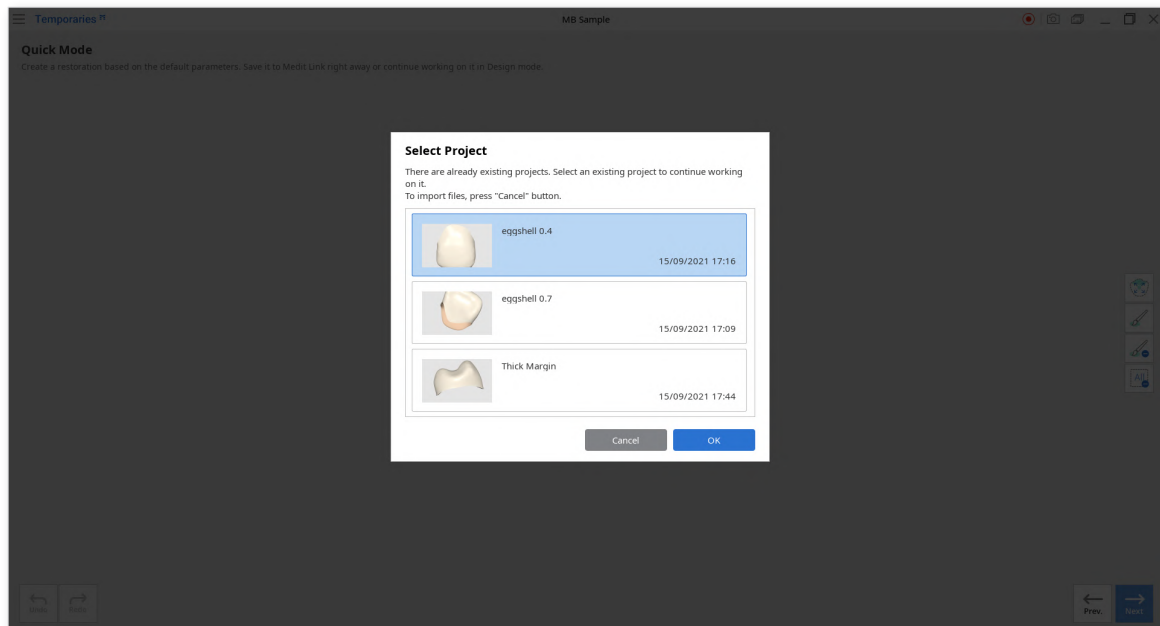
Temporaries

MB Sample

Quick Mode

Create a restoration based on the default parameters. Save it to Medit Link right away or continue working on it in Design mode.

Select Project

There are already existing projects. Select an existing project to continue working on it.
To import files, press "Cancel" button.

eggshell 0.4
15/09/2021 17:16

eggshell 0.7
15/09/2021 17:09

Thick Margin
15/09/2021 17:44

Cancel

OK

Undo

Redo

Prev.

Next